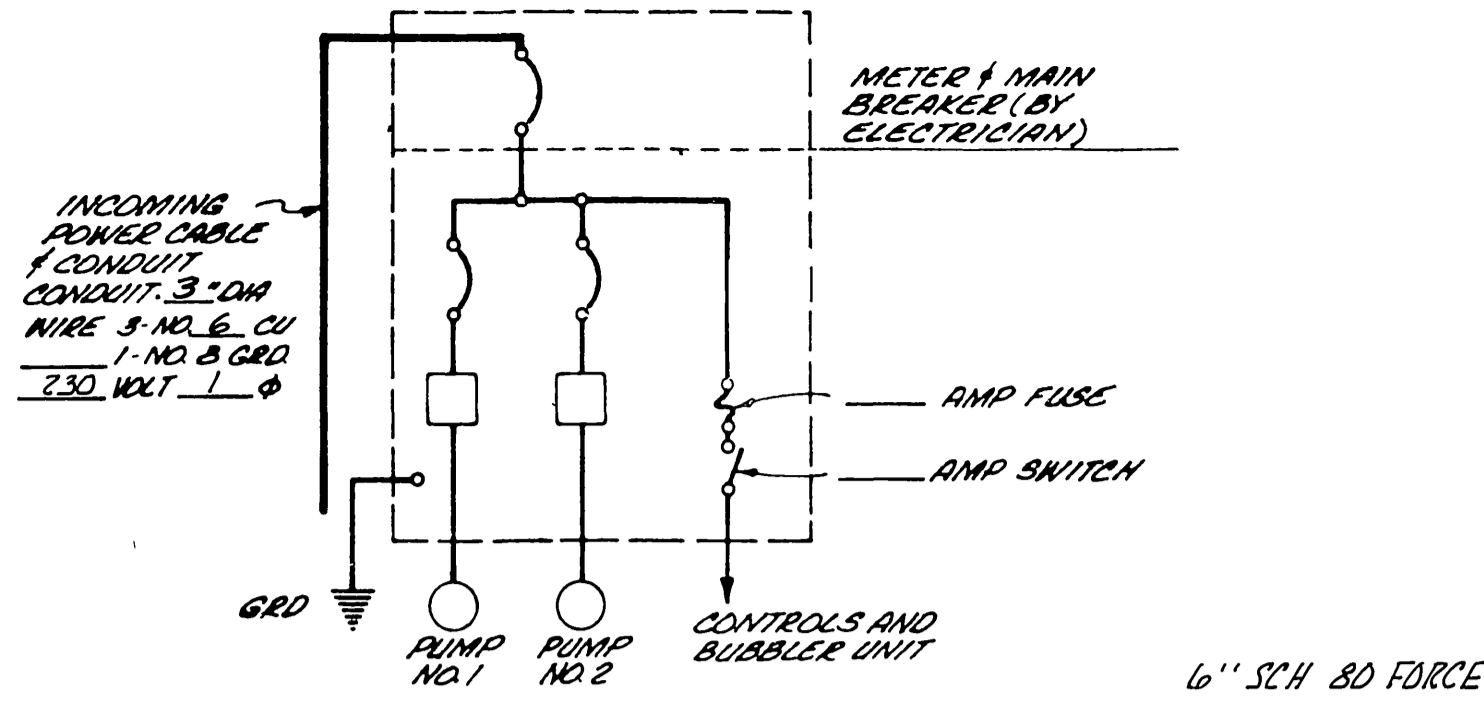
METER & MAIN BREAKER (BY ELECTRICIAN)

INCOMING POWER CABLE & CONDUIT
CONDUIT. 3" DIA
WIRE 3-NO. 6 CU
____ 1-NO. 8 GRD.
230 VOLT 1 $\phi$

AMP FUSE

AMP SWITCH

GRD

PUMP NO. 1

PUMP NO. 2

CONTROLS AND BUBBLER UNIT

6" SCH 80 FORCE